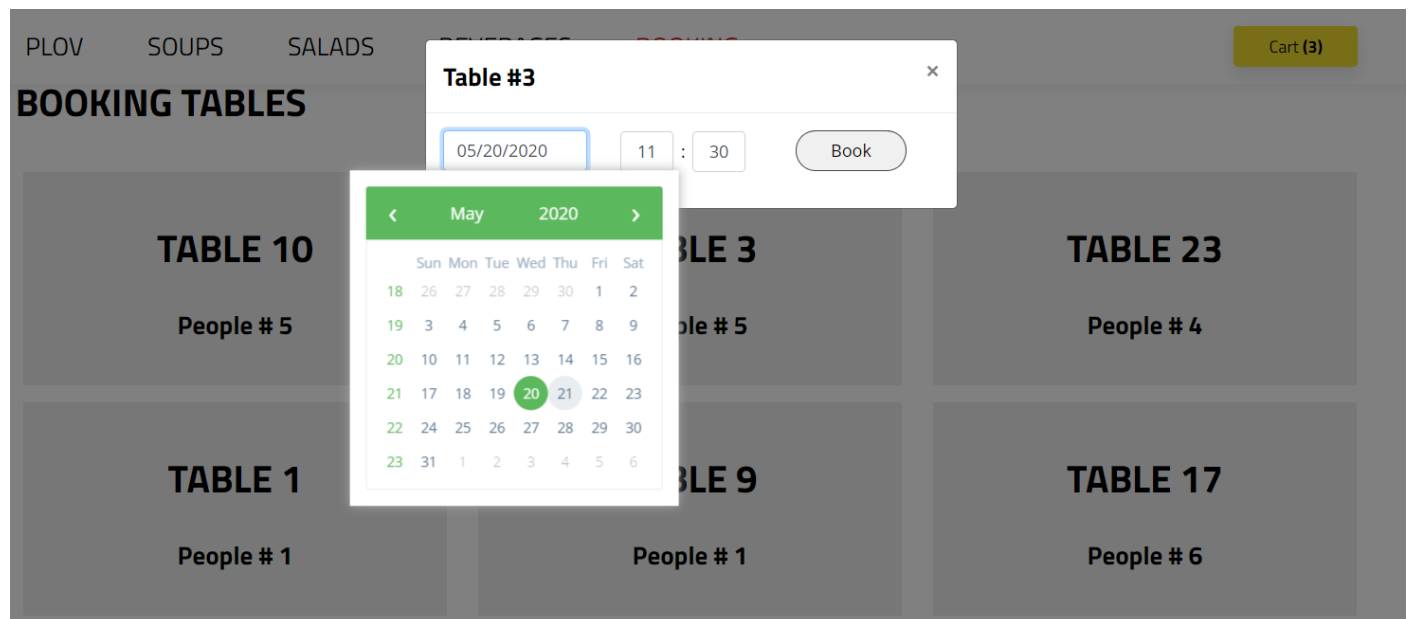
PLOV SOUPS SALADS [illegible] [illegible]

Cart (3)

BOOKING TABLES

Table #3

×

05/20/2020

11 : 30

Book

‹ May 2020 ›

| | Sun | Mon | Tue | Wed | Thu | Fri | Sat |
|---|---|---|---|---|---|---|---|
| 18 | 26 | 27 | 28 | 29 | 30 | 1 | 2 |
| 19 | 3 | 4 | 5 | 6 | 7 | 8 | 9 |
| 20 | 10 | 11 | 12 | 13 | 14 | 15 | 16 |
| 21 | 17 | 18 | 19 | 20 | 21 | 22 | 23 |
| 22 | 24 | 25 | 26 | 27 | 28 | 29 | 30 |
| 23 | 31 | 1 | 2 | 3 | 4 | 5 | 6 |

TABLE 10

People # 5

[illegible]BLE 3

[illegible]ple # 5

TABLE 23

People # 4

TABLE 1

People # 1

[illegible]BLE 9

People # 1

TABLE 17

People # 6